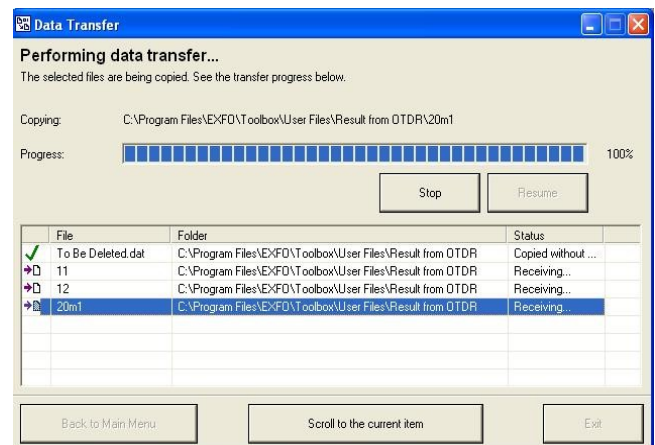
Data Transfer

Performing data transfer...

The selected files are being copied. See the transfer progress below.

Copying: C:\Program Files\EXFO\Toolbox\User Files\Result from OTDR\20m1

Progress: 100%

Stop Resume

| | File | Folder | Status |
|---|---|---|---|
| | To Be Deleted.dat | C:\Program Files\EXFO\Toolbox\User Files\Result from OTDR | Copied without ... |
| | 11 | C:\Program Files\EXFO\Toolbox\User Files\Result from OTDR | Receiving... |
| | 12 | C:\Program Files\EXFO\Toolbox\User Files\Result from OTDR | Receiving... |
| | 20m1 | C:\Program Files\EXFO\Toolbox\User Files\Result from OTDR | Receiving... |

Back to Main Menu Scroll to the current item Exit